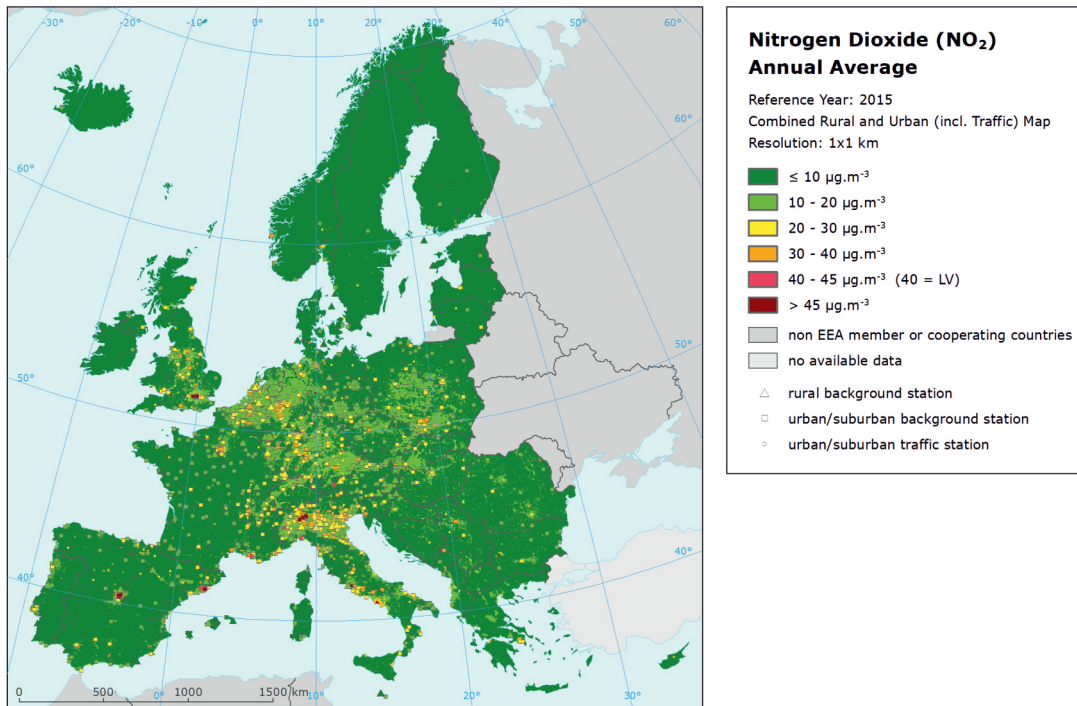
-30° -20° -10° 0° 10° 20° 30° 40° 50° 60°

60° 60° 50° 50° 40° 40°

0 500 0° 1000 1500 km 10° 20° 30°

**Nitrogen Dioxide (NO$_2$)**
**Annual Average**

Reference Year: 2015
Combined Rural and Urban (incl. Traffic) Map
Resolution: 1x1 km

≤ 10 μg.m$^{-3}$
10 - 20 μg.m$^{-3}$
20 - 30 μg.m$^{-3}$
30 - 40 μg.m$^{-3}$
40 - 45 μg.m$^{-3}$ (40 = LV)
> 45 μg.m$^{-3}$
non EEA member or cooperating countries
no available data

rural background station
urban/suburban background station
urban/suburban traffic station